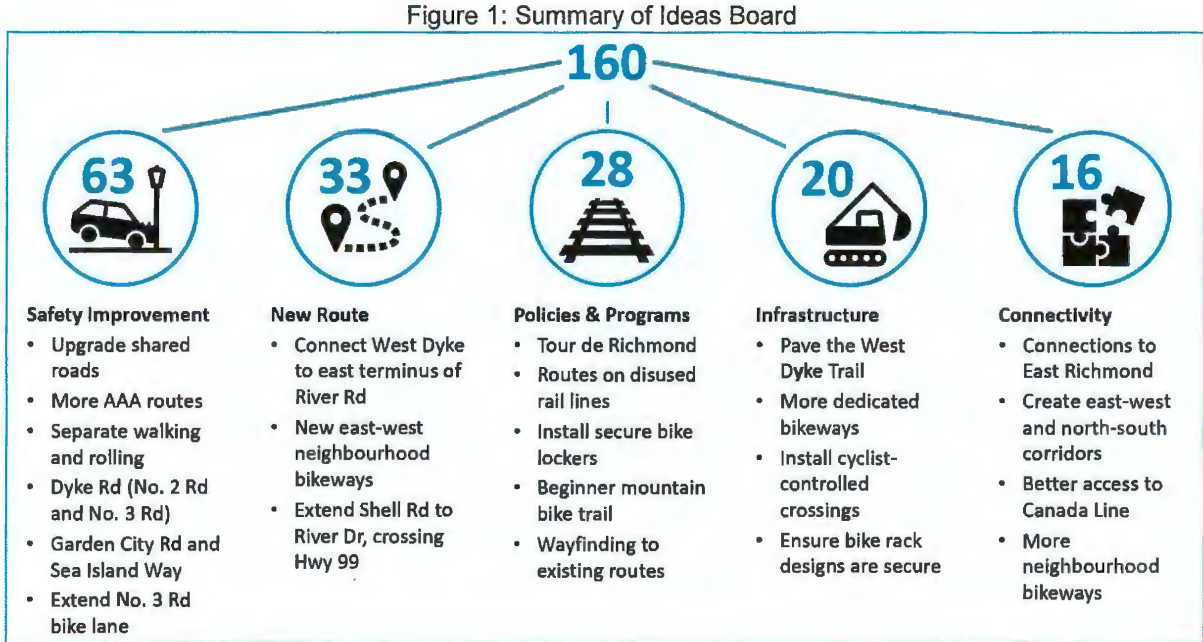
Figure 1: Summary of Ideas Board

160

63

33

28

20

16

Safety Improvement
- Upgrade shared roads
- More AAA routes
- Separate walking and rolling
- Dyke Rd (No. 2 Rd and No. 3 Rd)
- Garden City Rd and Sea Island Way
- Extend No. 3 Rd bike lane

New Route
- Connect West Dyke to east terminus of River Rd
- New east-west neighbourhood bikeways
- Extend Shell Rd to River Dr, crossing Hwy 99

Policies & Programs
- Tour de Richmond
- Routes on disused rail lines
- Install secure bike lockers
- Beginner mountain bike trail
- Wayfinding to existing routes

Infrastructure
- Pave the West Dyke Trail
- More dedicated bikeways
- Install cyclist-controlled crossings
- Ensure bike rack designs are secure

Connectivity
- Connections to East Richmond
- Create east-west and north-south corridors
- Better access to Canada Line
- More neighbourhood bikeways